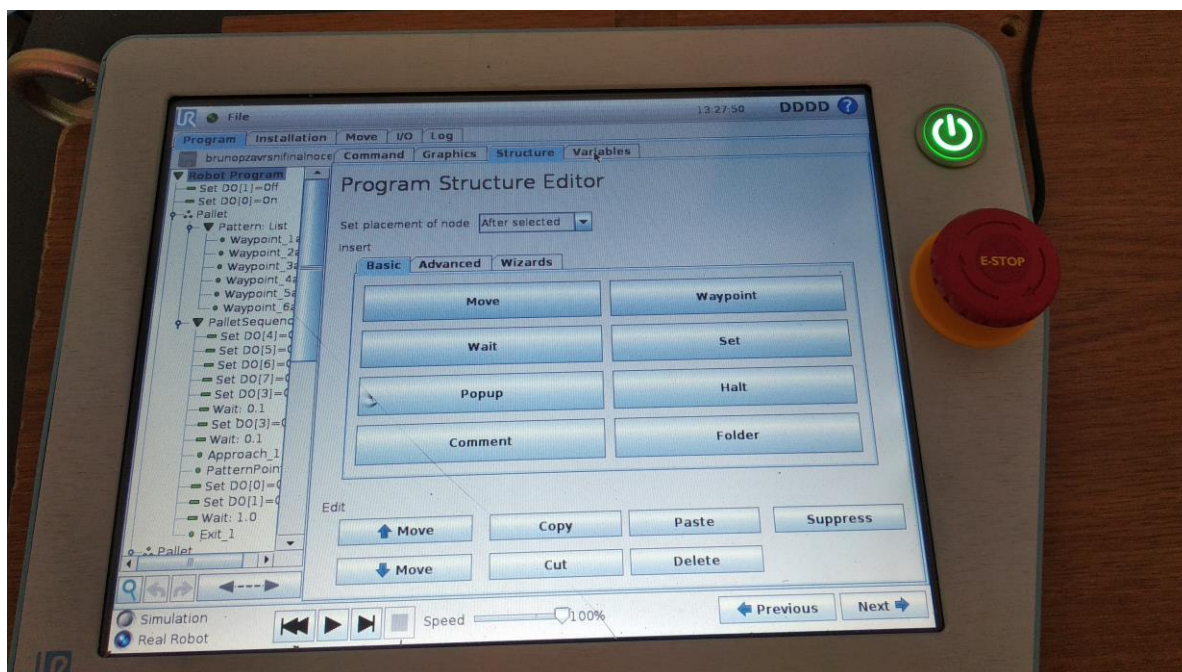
File
13:27:50 DDDD ?
Program Installation Move I/O Log
brunopzavrsnifinalnoce Command Graphics Structure Variables
▼ Robot Program
Set DO[1]=Off
Set DO[0]=On
Pallet
▼ Pattern: List
Waypoint_1
Waypoint_2
Waypoint_3
Waypoint_4
Waypoint_5
Waypoint_6
▼ PalletSequenc
Set DO[4]=
Set DO[5]=
Set DO[6]=
Set DO[7]=
Set DO[3]=
Wait: 0.1
Set DO[3]=
Wait: 0.1
Approach_1
PatternPoin
Set DO[0]=
Set DO[1]=
Wait: 1.0
Exit_1
Pallet

Program Structure Editor
Set placement of node After selected
Insert
Basic Advanced Wizards
Move
Waypoint
Wait
Set
Popup
Halt
Comment
Folder
Edit
Move
Copy
Paste
Suppress
Move
Cut
Delete
E-STOP
Simulation
Real Robot
Speed 100%
Previous
Next